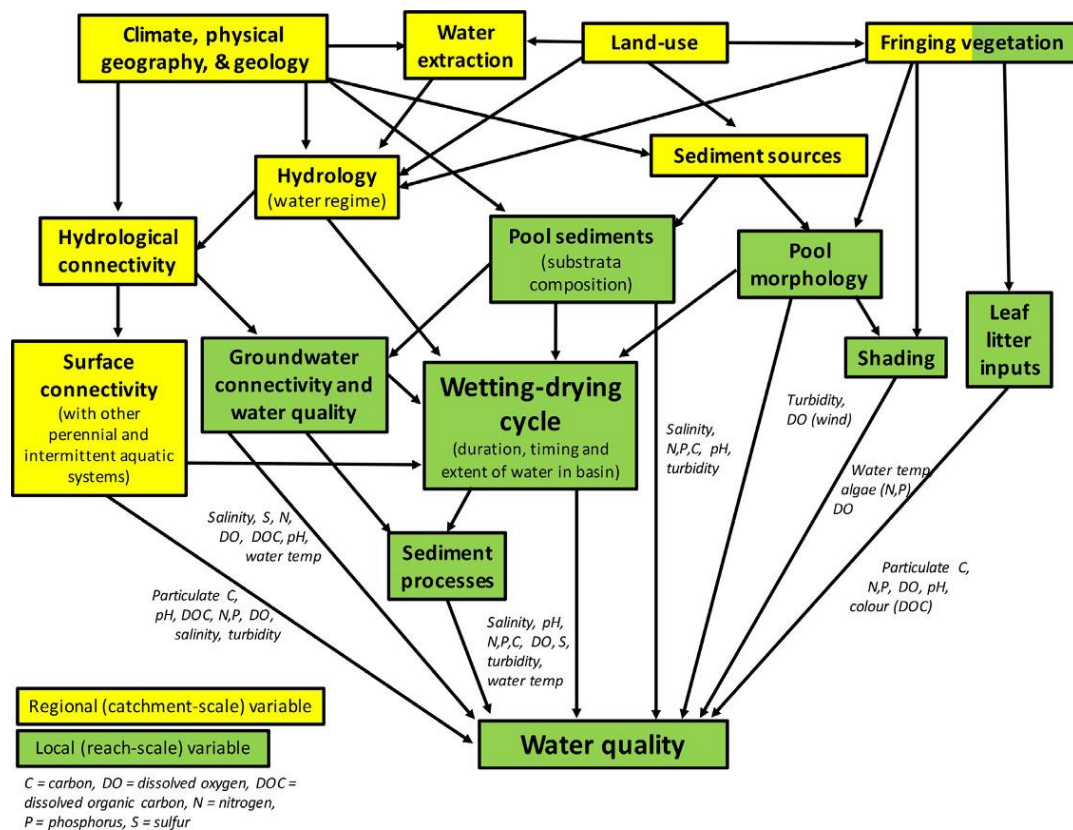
Climate, physical geography, & geology

Water extraction

Land-use

Fringing vegetation

Sediment sources

Hydrology (water regime)

Hydrological connectivity

Pool sediments (substrata composition)

Pool morphology

Leaf litter inputs

Surface connectivity (with other perennial and intermittent aquatic systems)

Groundwater connectivity and water quality

Wetting-drying cycle (duration, timing and extent of water in basin)

Shading

Turbidity, DO (wind)

Salinity, N,P,C, pH, turbidity

Water temp algae (N,P) DO

Salinity, S, N, DO, DOC, pH, water temp

Sediment processes

Particulate C, pH, DOC, N,P, DO, salinity, turbidity

Salinity, pH, N,P,C, DO, S, turbidity, water temp

Particulate C, N,P, DO, pH, colour (DOC)

Regional (catchment-scale) variable

Local (reach-scale) variable

Water quality

C = carbon, DO = dissolved oxygen, DOC = dissolved organic carbon, N = nitrogen, P = phosphorus, S = sulfur